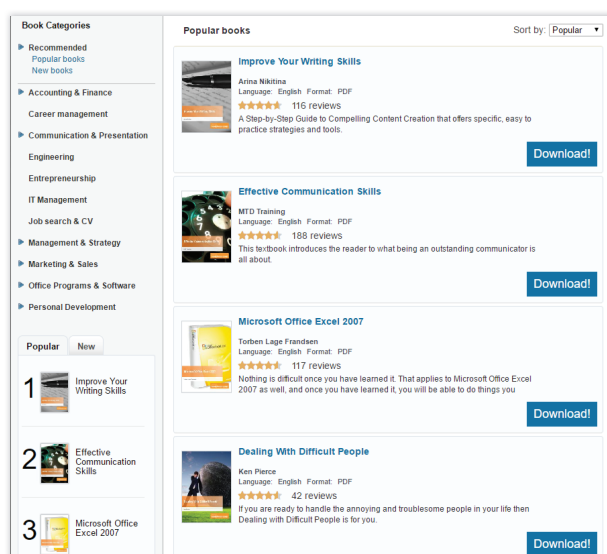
Book Categories

Recommended
Popular books
New books

Accounting & Finance

Career management

Communication & Presentation

Engineering

Entrepreneurship

IT Management

Job search & CV

Management & Strategy

Marketing & Sales

Office Programs & Software

Personal Development

Popular | New

1 Improve Your Writing Skills

2 Effective Communication Skills

3 Microsoft Office Excel 2007

Popular books

Sort by: Popular

Improve Your Writing Skills
Arina Nikitina
Language: English Format: PDF
116 reviews
A Step-by-Step Guide to Compelling Content Creation that offers specific, easy to practice strategies and tools.
Download!

Effective Communication Skills
MTD Training
Language: English Format: PDF
188 reviews
This textbook introduces the reader to what being an outstanding communicator is all about.
Download!

Microsoft Office Excel 2007
Torben Lage Frandsen
Language: English Format: PDF
117 reviews
Nothing is difficult once you have learned it. That applies to Microsoft Office Excel 2007 as well, and once you have learned it, you will be able to do things you
Download!

Dealing With Difficult People
Ken Pierce
Language: English Format: PDF
42 reviews
If you are ready to handle the annoying and troublesome people in your life then Dealing with Difficult People is for you.
Download!